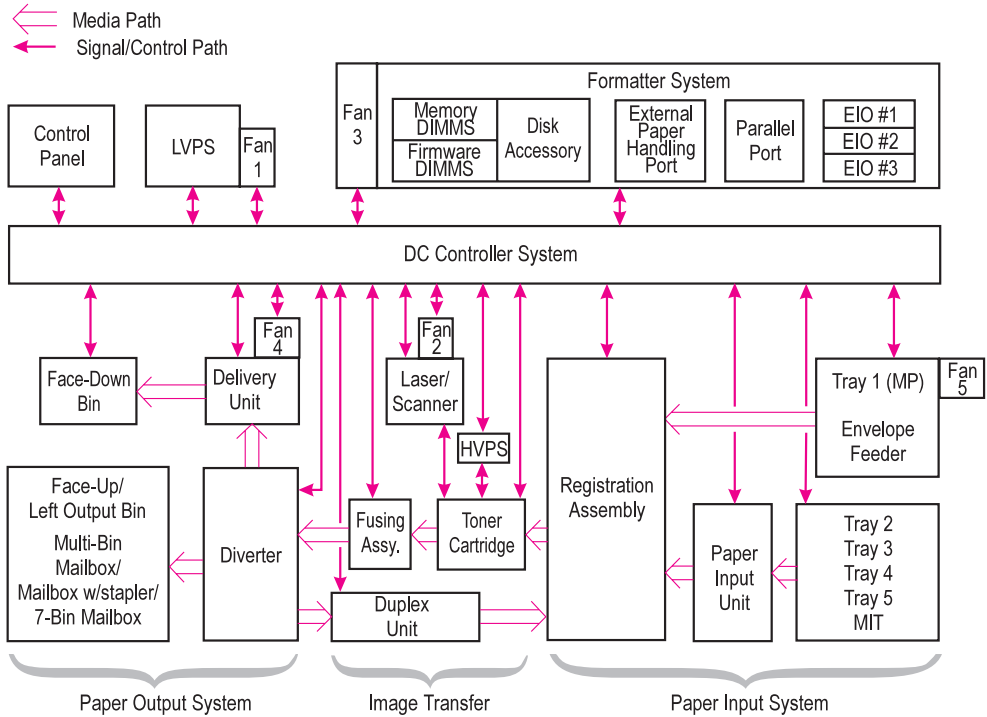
Media Path
Signal/Control Path

Formatter System

Fan 3

Memory DIMMS

Firmware DIMMS

Disk Accessory

External Paper Handling Port

Parallel Port

EIO #1
EIO #2
EIO #3

Control Panel

LVPS

Fan 1

DC Controller System

Fan 4

Fan 2

Face-Down Bin

Delivery Unit

Laser/ Scanner

HVPS

Registration Assembly

Tray 1 (MP)

Fan 5

Envelope Feeder

Face-Up/ Left Output Bin

Multi-Bin Mailbox/ Mailbox w/stapler/ 7-Bin Mailbox

Diverter

Fusing Assy.

Toner Cartridge

Paper Input Unit

Tray 2
Tray 3
Tray 4
Tray 5
MIT

Duplex Unit

Paper Output System

Image Transfer

Paper Input System